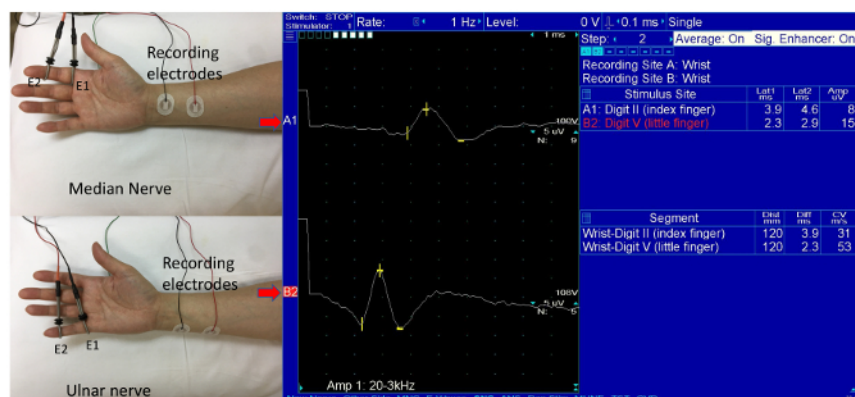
E2
E1
Recording electrodes
Median Nerve

E2
E1
Recording electrodes
Ulnar nerve

Switch: STOP
Stimulator:
Rate: 1 Hz
Level: 0 V
0.1 ms
Single
Step: 2
Average: On
Sig. Enhancer: On

1 ms
A1
100V
5 uV
N: 9
B2
108V
5 uV
N: 5
Amp 1: 20-3kHz

Recording Site A: Wrist
Recording Site B: Wrist

| Stimulus Site | Lat1 ms | Lat2 ms | Amp uV |
|---|---|---|---|
| A1: Digit II (index finger) | 3.9 | 4.6 | 8 |
| B2: Digit V (little finger) | 2.3 | 2.9 | 15 |

| Segment | Dist mm | Diff ms | CV m/s |
|---|---|---|---|
| Wrist-Digit II (index finger) | 120 | 3.9 | 31 |
| Wrist-Digit V (little finger) | 120 | 2.3 | 53 |